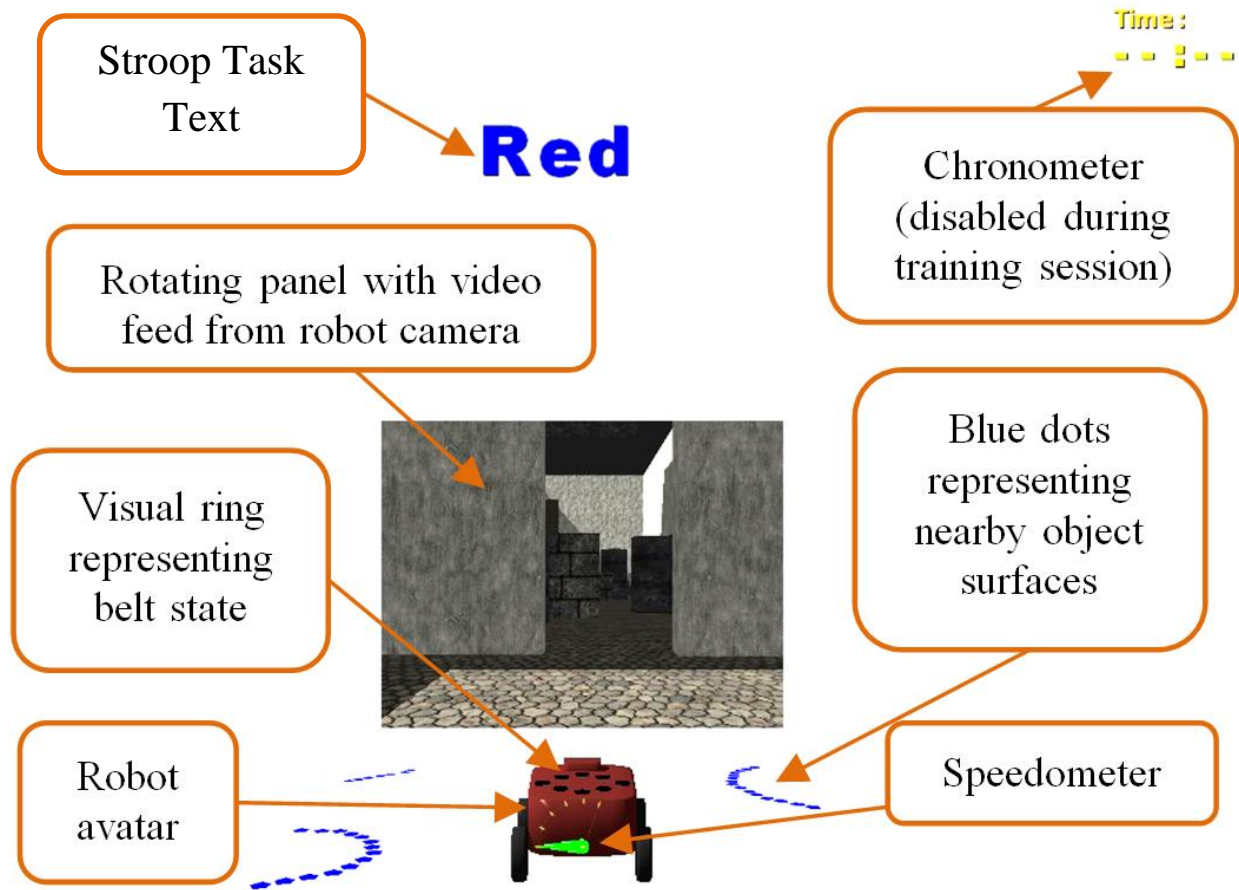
Stroop Task Text

Red

Time :

-- : --

Chronometer (disabled during training session)

Rotating panel with video feed from robot camera

Blue dots representing nearby object surfaces

Visual ring representing belt state

Robot avatar

Speedometer